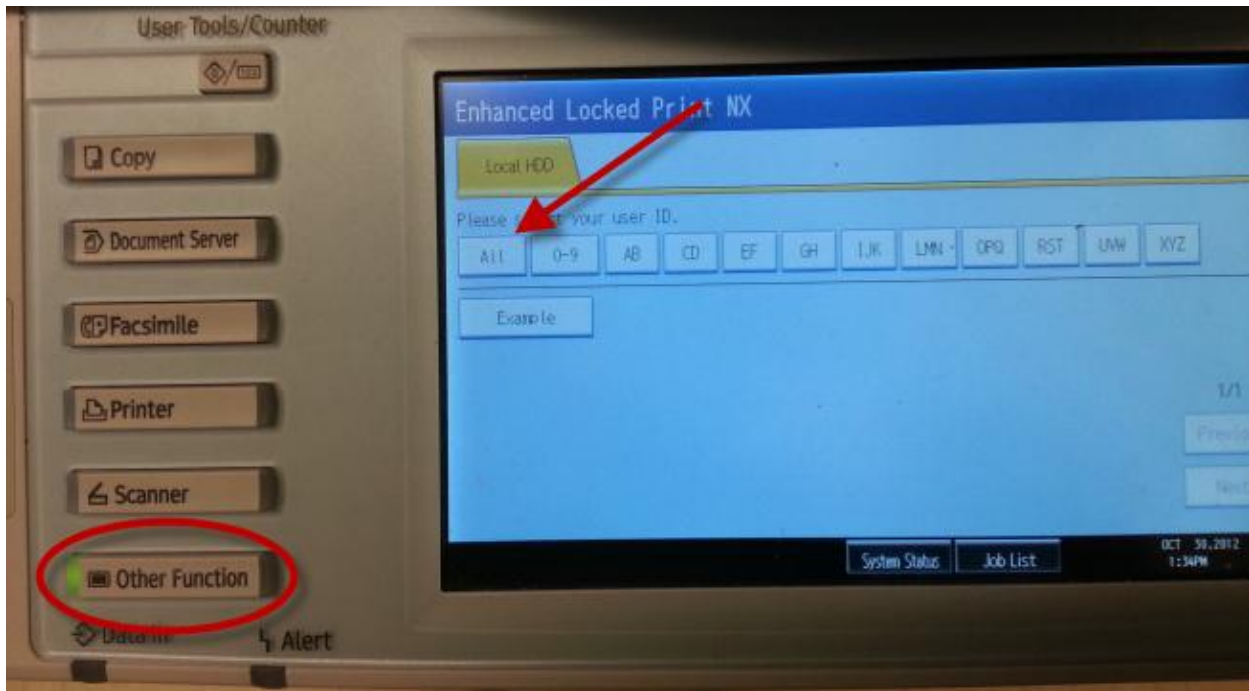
User Tools/Counter

Copy

Document Server

Facsimile

Printer

Scanner

Other Function

Data In

Alert

Enhanced Locked Pr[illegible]t NX

Local HDD

Please s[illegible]t your user ID.

All 0-9 AB CD EF GH IJK LMN OPQ RST UVW XYZ

Example

1/1

Previo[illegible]

Next

System Status

Job List

OCT 30.2012
1:34PM